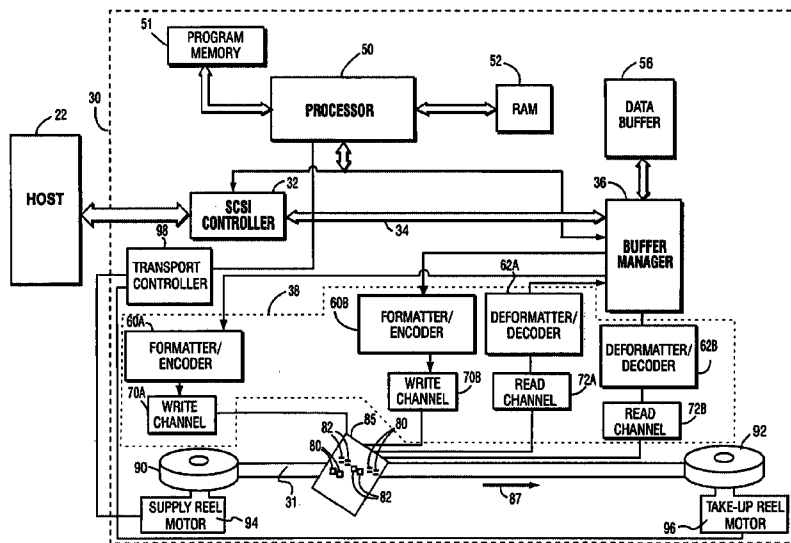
51
PROGRAM MEMORY
50
PROCESSOR
52
RAM
56
DATA BUFFER
22
HOST
30
32
SCSI CONTROLLER
34
36
BUFFER MANAGER
98
TRANSPORT CONTROLLER
38
62A
60B
FORMATTER/ ENCODER
DEFORMATTER/ DECODER
60A
FORMATTER/ ENCODER
DEFORMATTER/ DECODER
62B
70A
WRITE CHANNEL
WRITE CHANNEL
70B
READ CHANNEL
72A
READ CHANNEL
72B
82
85
80
80
82
92
90
31
82
87
SUPPLY REEL MOTOR
94
96
TAKE-UP REEL MOTOR